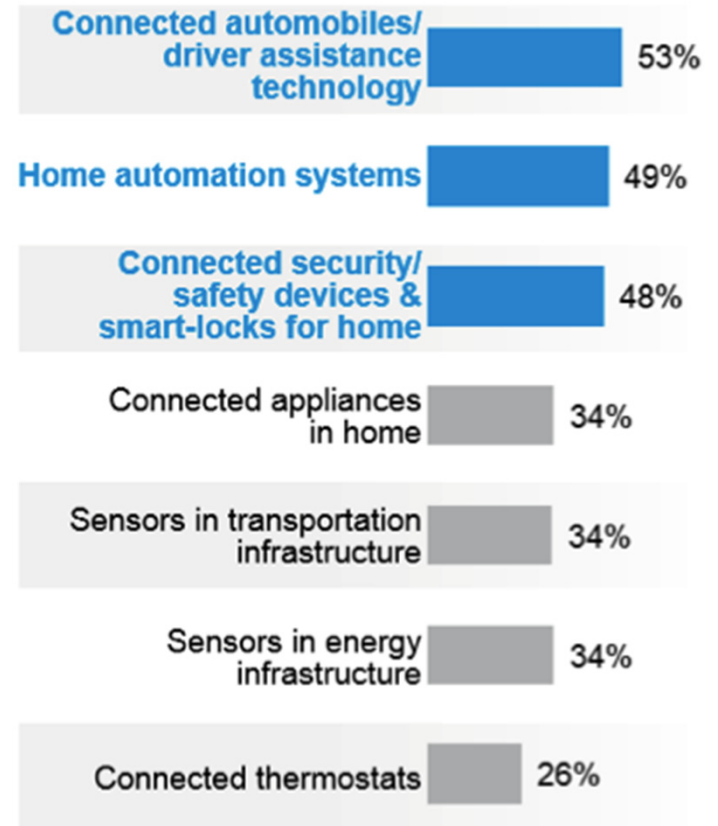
| | |
|---|---|
| Connected automobiles/ driver assistance technology | 53% |
| Home automation systems | 49% |
| Connected security/ safety devices & smart-locks for home | 48% |
| Connected appliances in home | 34% |
| Sensors in transportation infrastructure | 34% |
| Sensors in energy infrastructure | 34% |
| Connected thermostats | 26% |